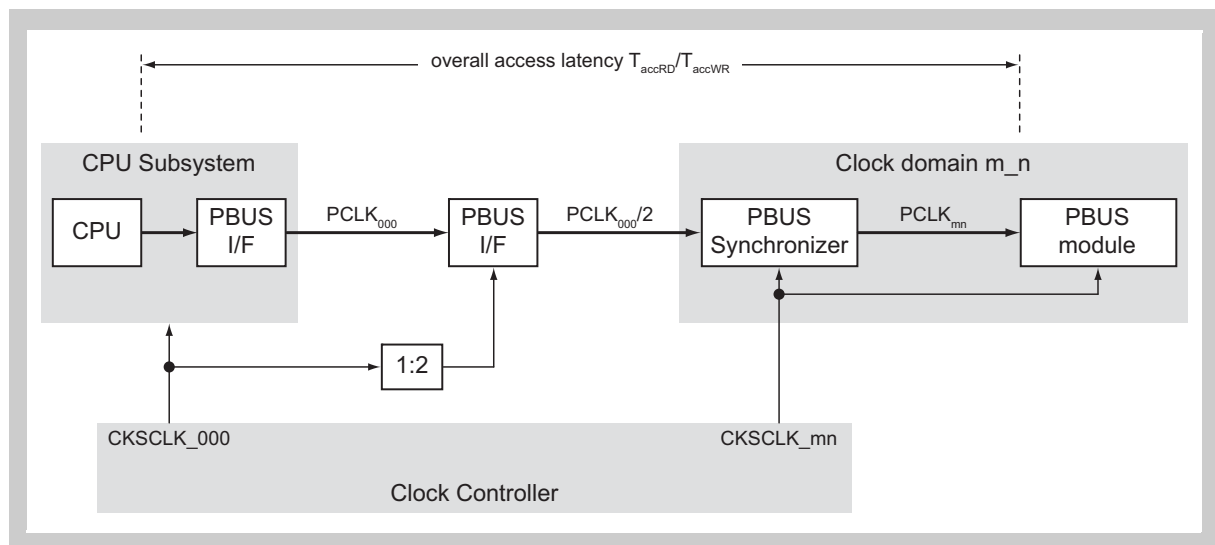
overall access latency $T_{accRD}/T_{accWR}$

CPU Subsystem

CPU

PBUS I/F

$PCLK_{000}$

PBUS I/F

$PCLK_{000}/2$

Clock domain m_n

PBUS Synchronizer

$PCLK_{mn}$

PBUS module

1:2

CKSCLK_000

CKSCLK_mn

Clock Controller